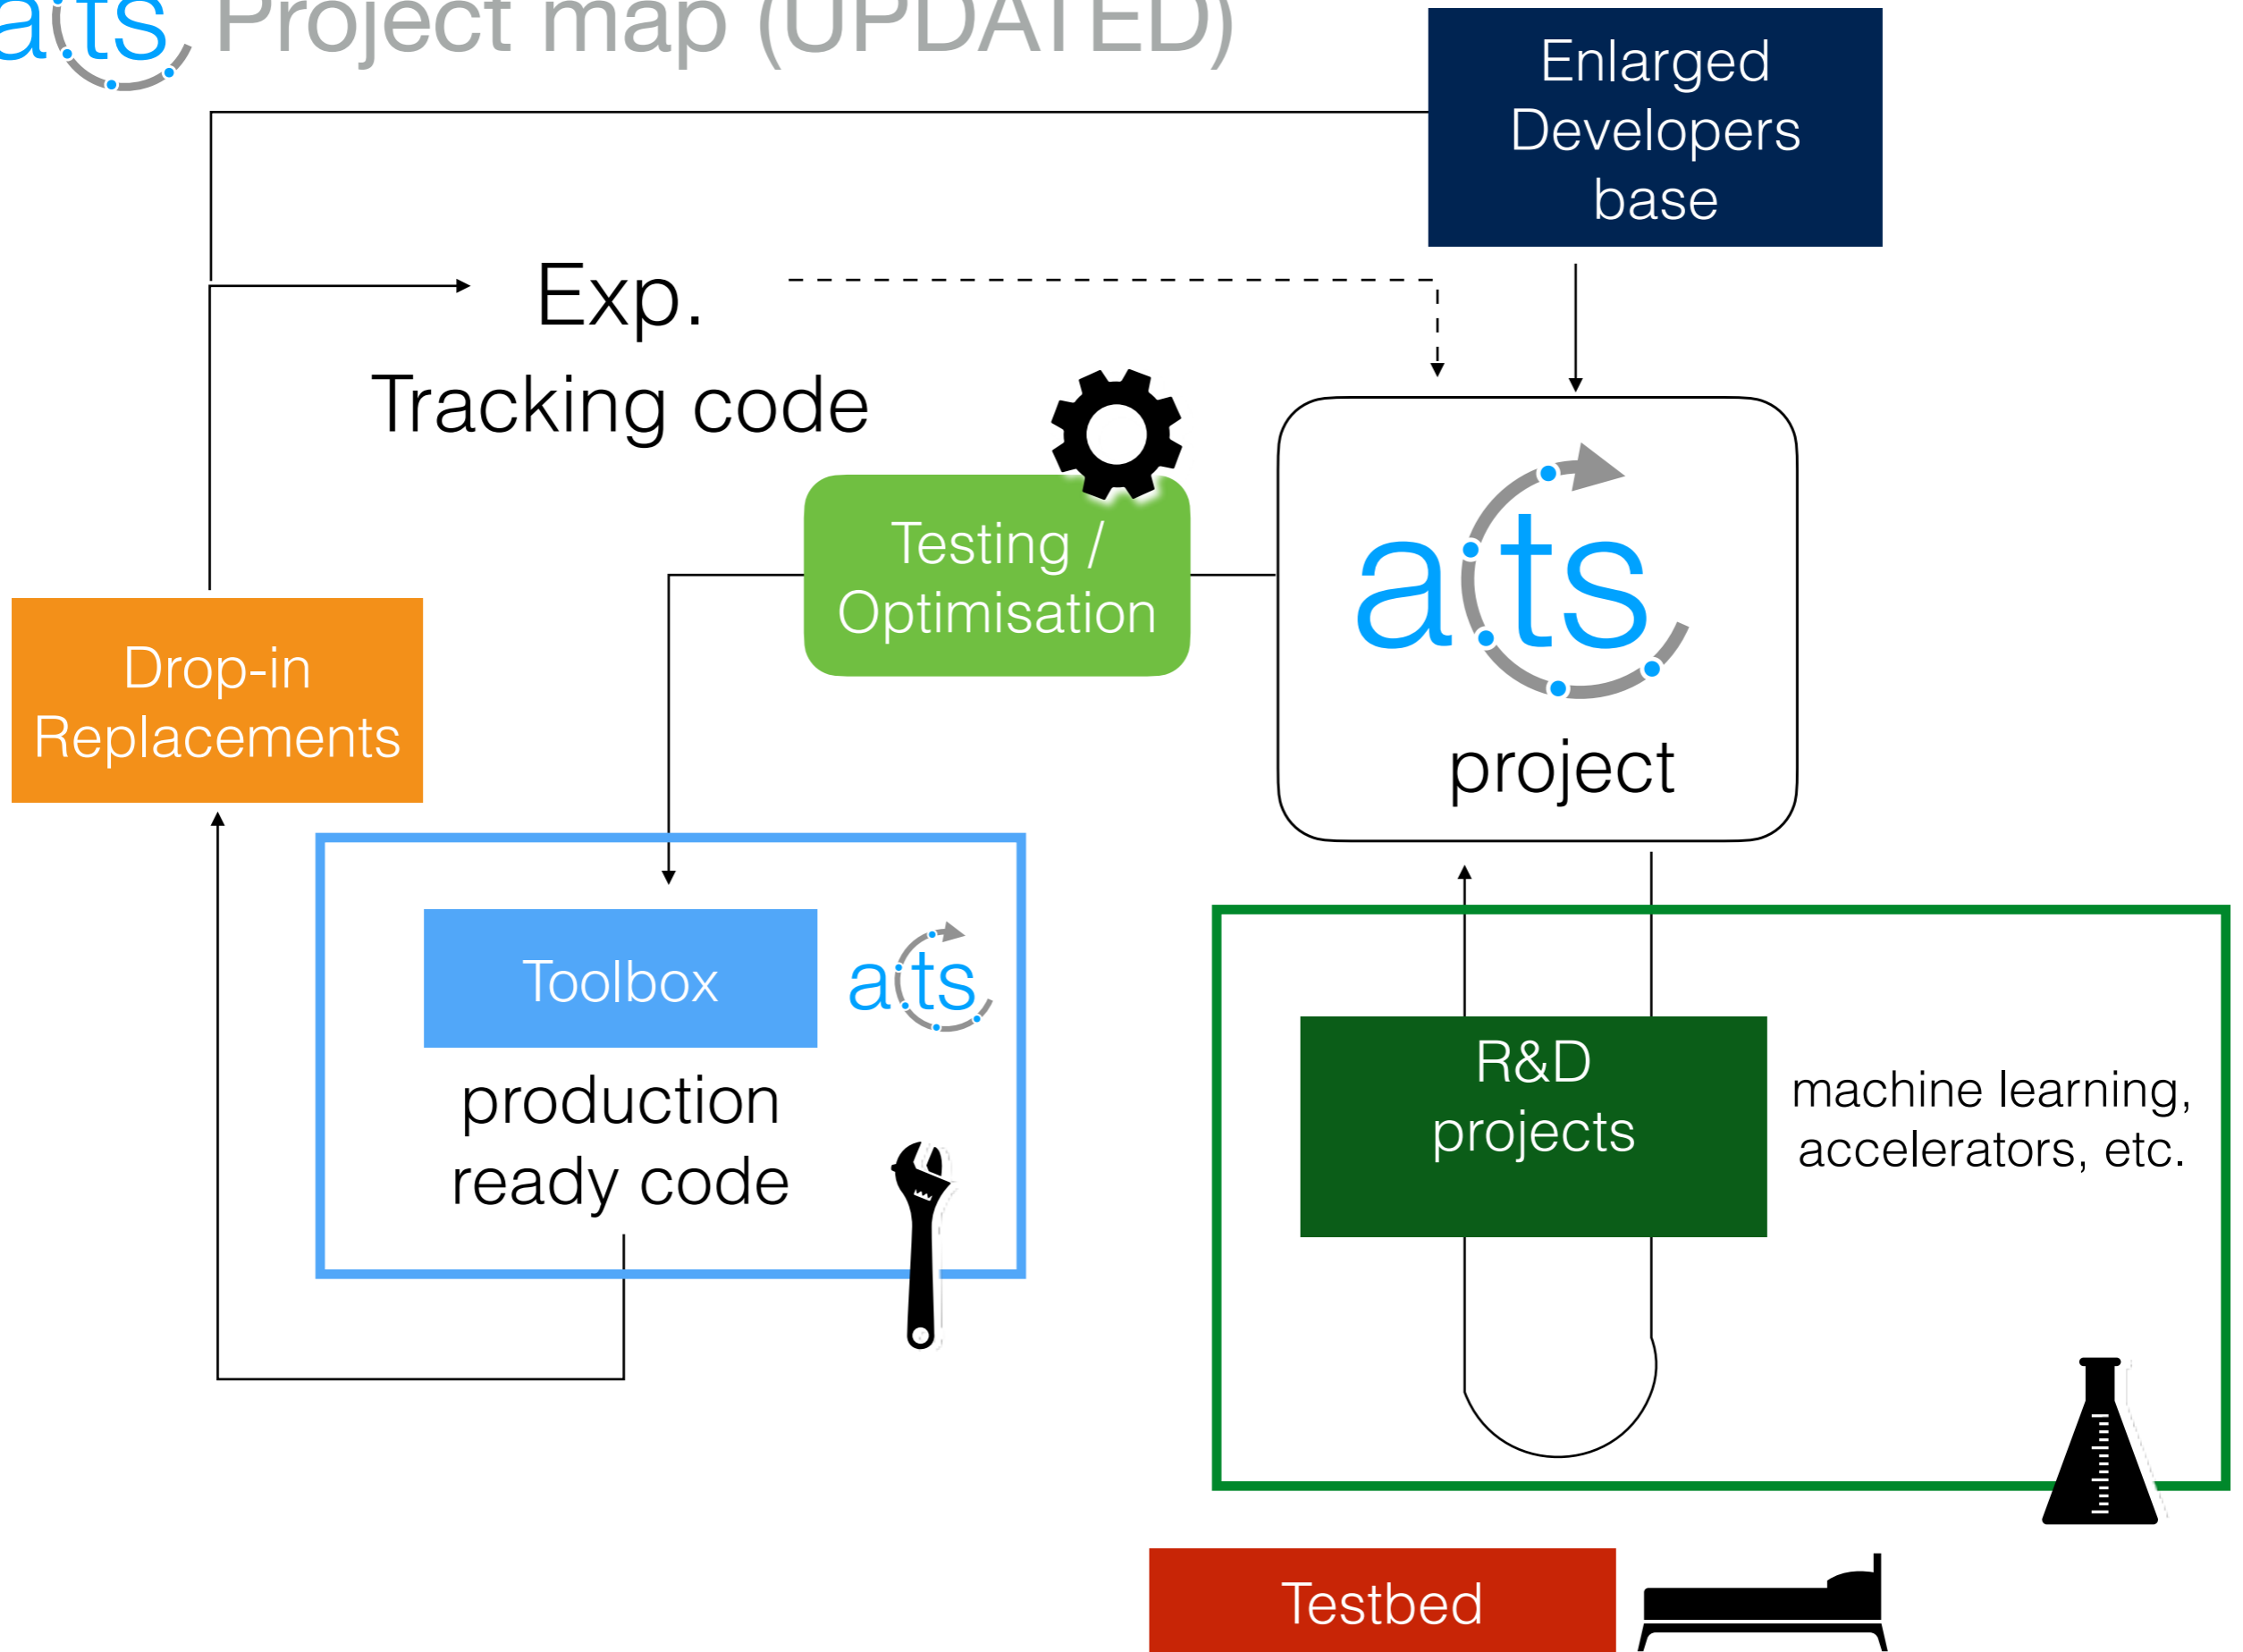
acts Project map (UPDATED)

Enlarged Developers base

Exp. Tracking code

Testing / Optimisation

acts

project

Drop-in Replacements

Toolbox

acts

production ready code

R&D projects

machine learning, accelerators, etc.

Testbed